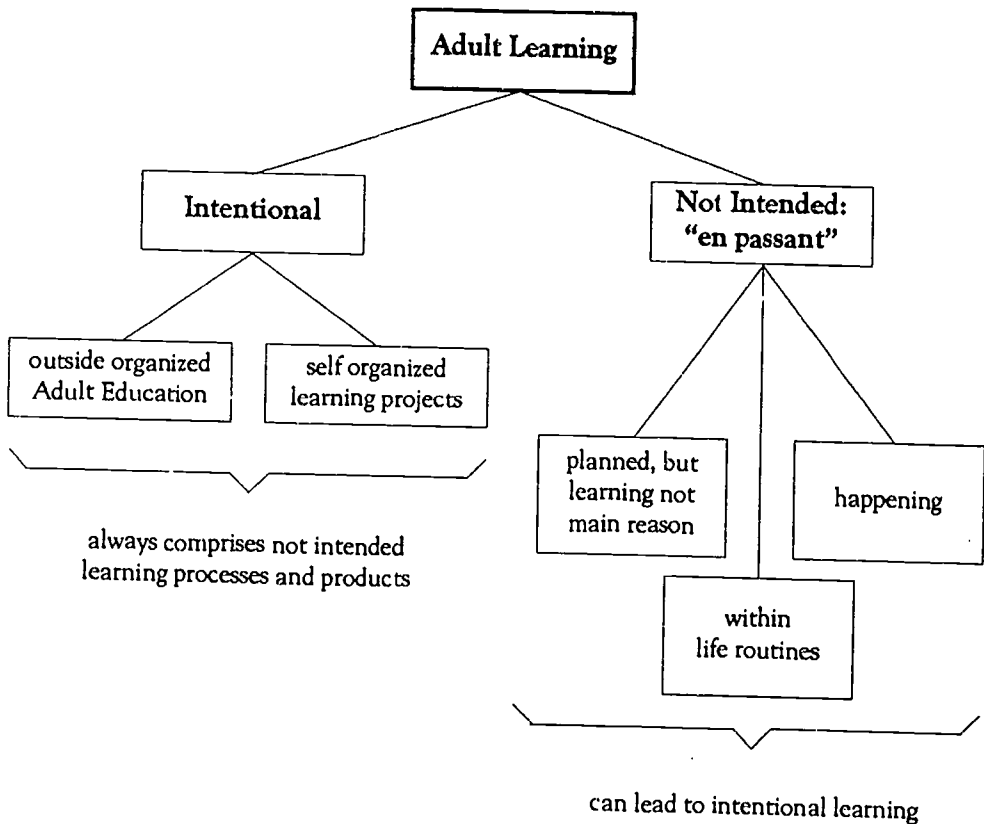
Adult Learning

Intentional

Not Intended: "en passant"

outside organized Adult Education

self organized learning projects

always comprises not intended learning processes and products

planned, but learning not main reason

happening

within life routines

can lead to intentional learning